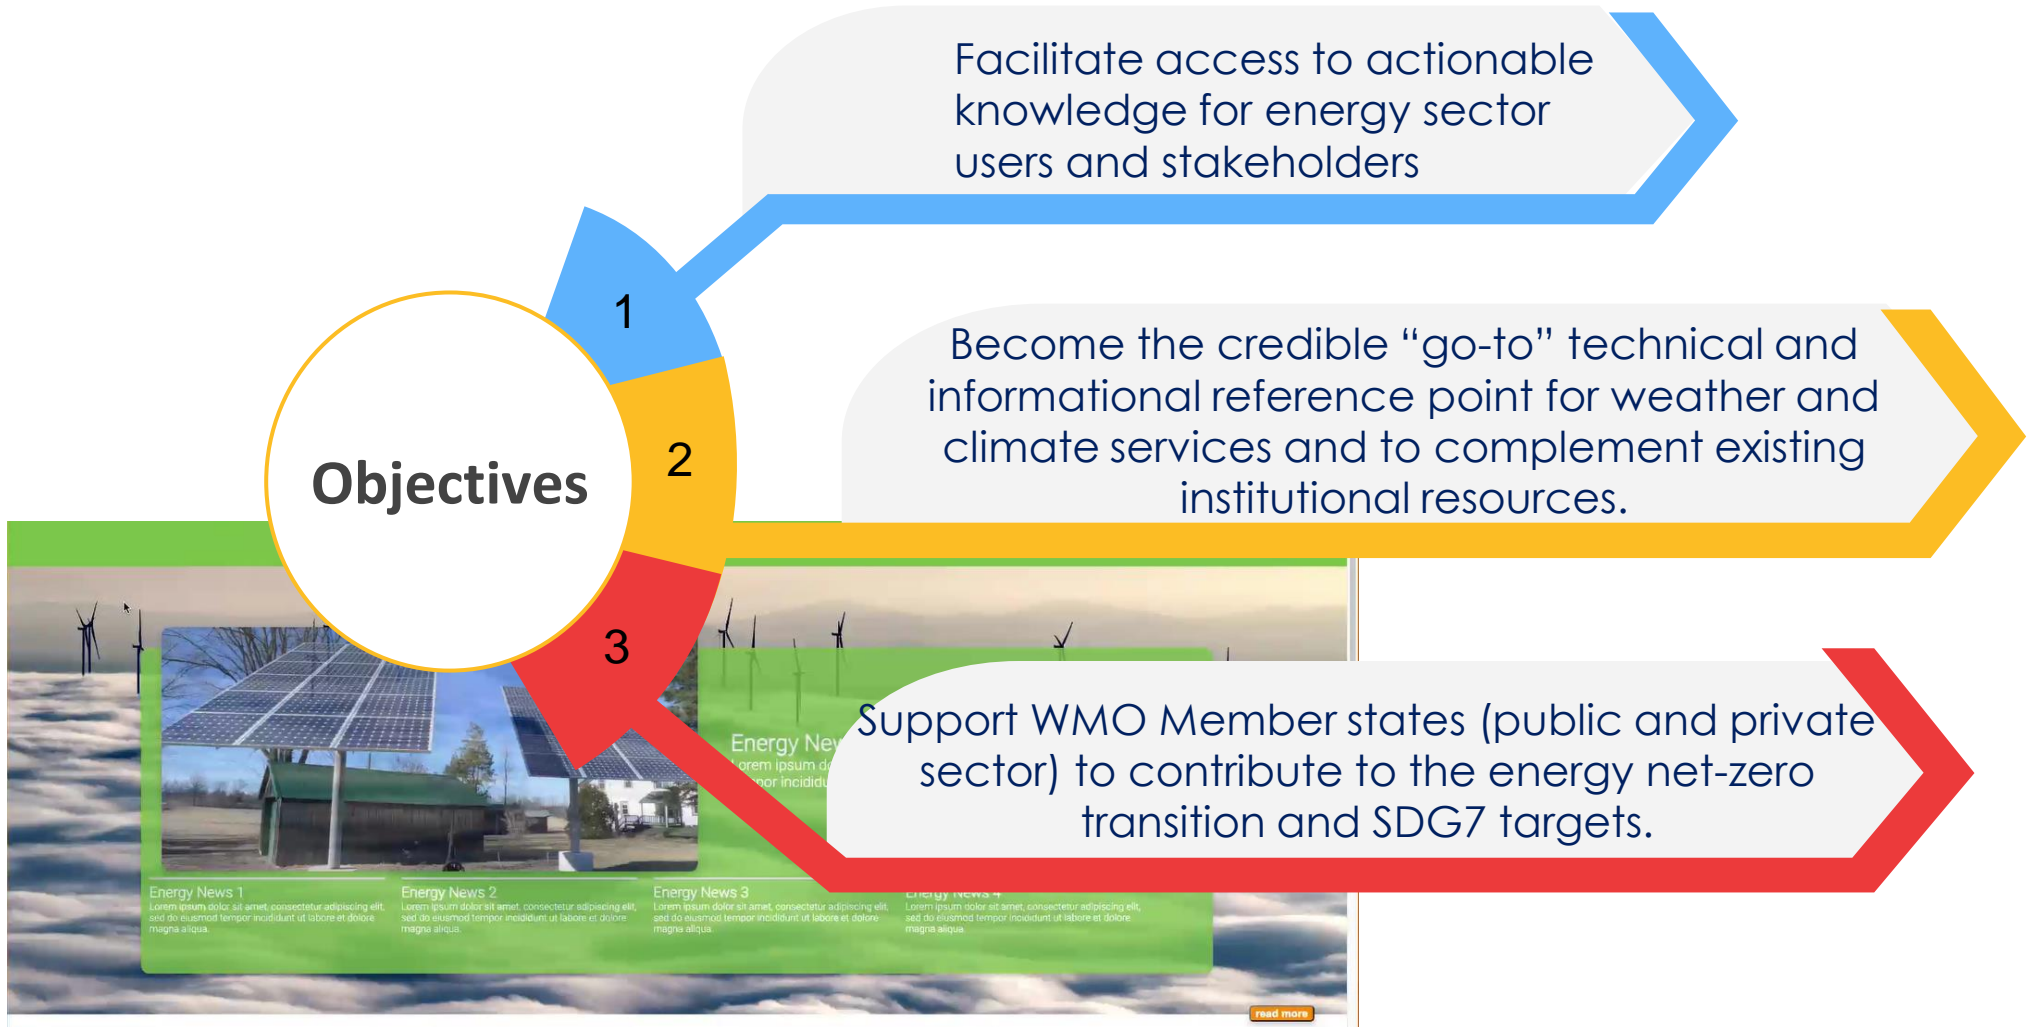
Facilitate access to actionable knowledge for energy sector users and stakeholders

1

Objectives

2

Become the credible “go-to” technical and informational reference point for weather and climate services and to complement existing institutional resources.

3

Energy Ne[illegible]
Lorem ipsum d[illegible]
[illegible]por incididu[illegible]

Support WMO Member states (public and private sector) to contribute to the energy net-zero transition and SDG7 targets.

Energy News 1
Lorem ipsum dolor sit amet, consectetur adipiscing elit, sed do eiusmod tempor incididunt ut labore et dolore magna aliqua.

Energy News 2
Lorem ipsum dolor sit amet, consectetur adipiscing elit, sed do eiusmod tempor incididunt ut labore et dolore magna aliqua.

Energy News 3
Lorem ipsum dolor sit amet, consectetur adipiscing elit, sed do eiusmod tempor incididunt ut labore et dolore magna aliqua.

Energy News 4
Lorem ipsum dolor sit amet, consectetur adipiscing elit, sed do eiusmod tempor incididunt ut labore et dolore magna aliqua.

read more